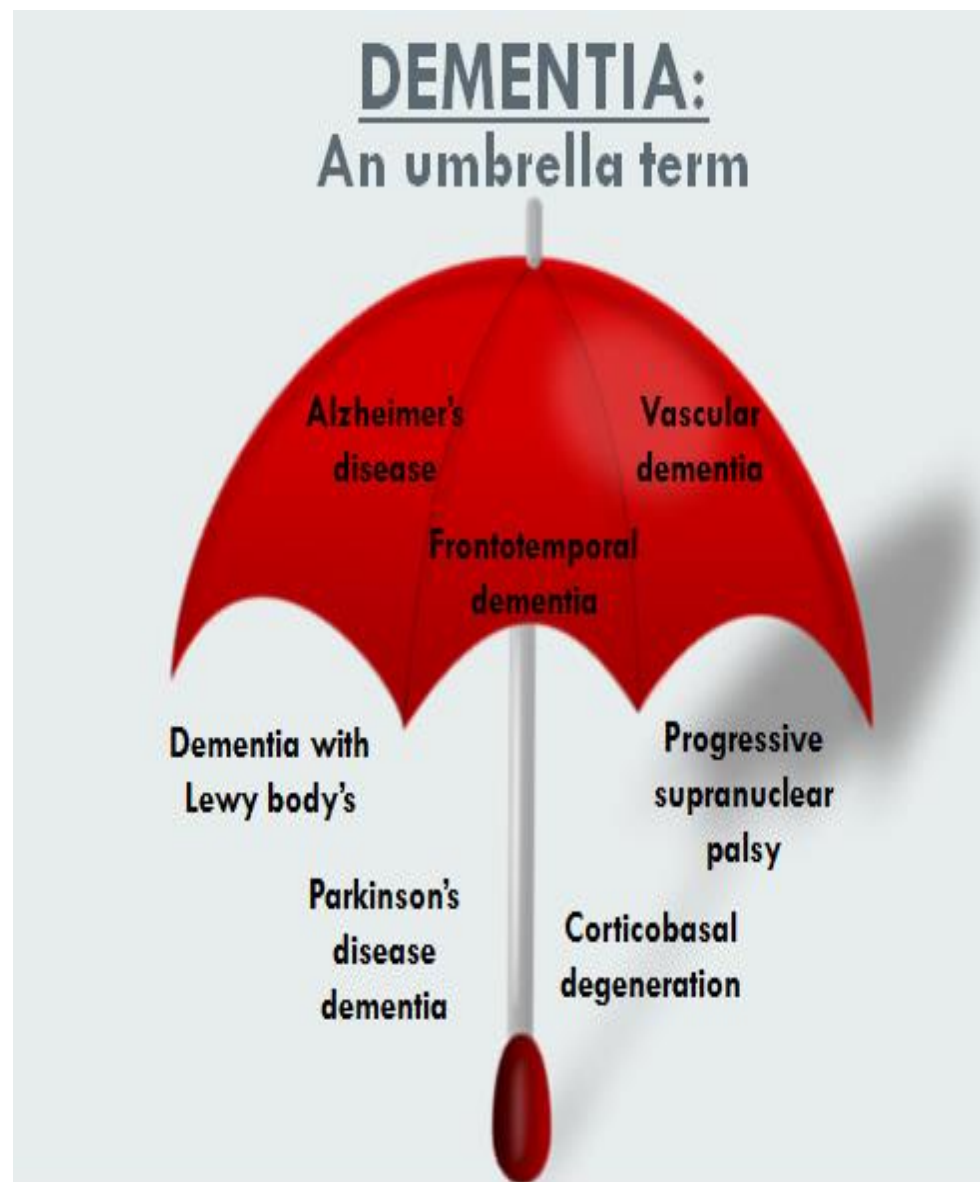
DEMENTIA:
An umbrella term

Alzheimer's disease

Vascular dementia

Frontotemporal dementia

Dementia with Lewy body's

Progressive supranuclear palsy

Parkinson's disease dementia

Corticobasal degeneration